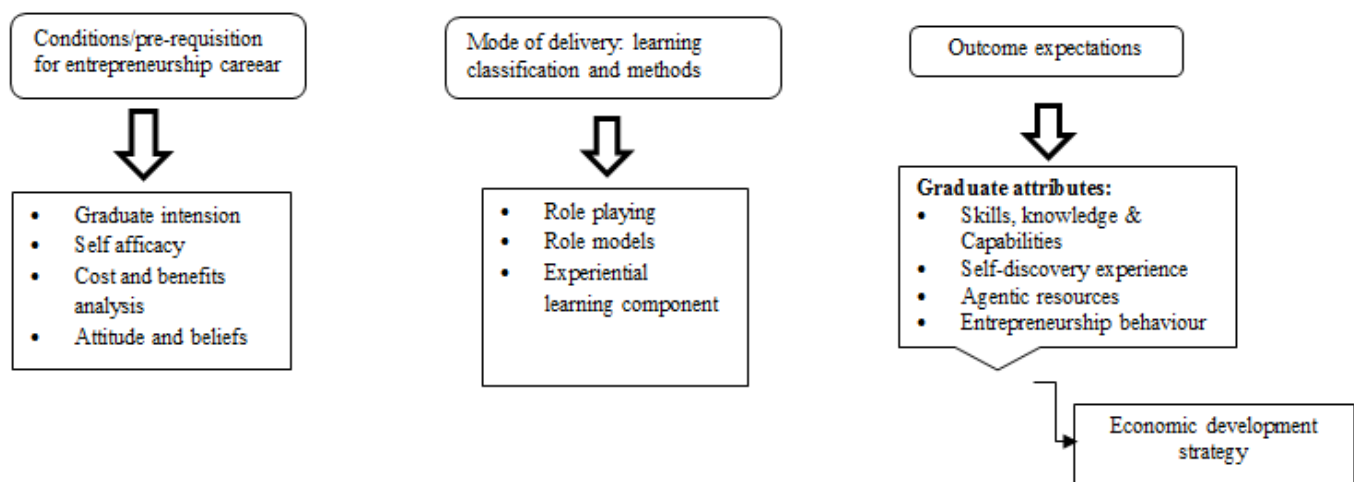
Conditions/pre-requisition for entrepreneurship careear

- Graduate intension
- Self afficacy
- Cost and benefits analysis
- Attitude and beliefs

Mode of delivery: learning classification and methods

- Role playing
- Role models
- Experiential learning component

Outcome expectations

Graduate attributes:
- Skills, knowledge & Capabilities
- Self-discovery experience
- Agentic resources
- Entrepreneurship behaviour

Economic development strategy